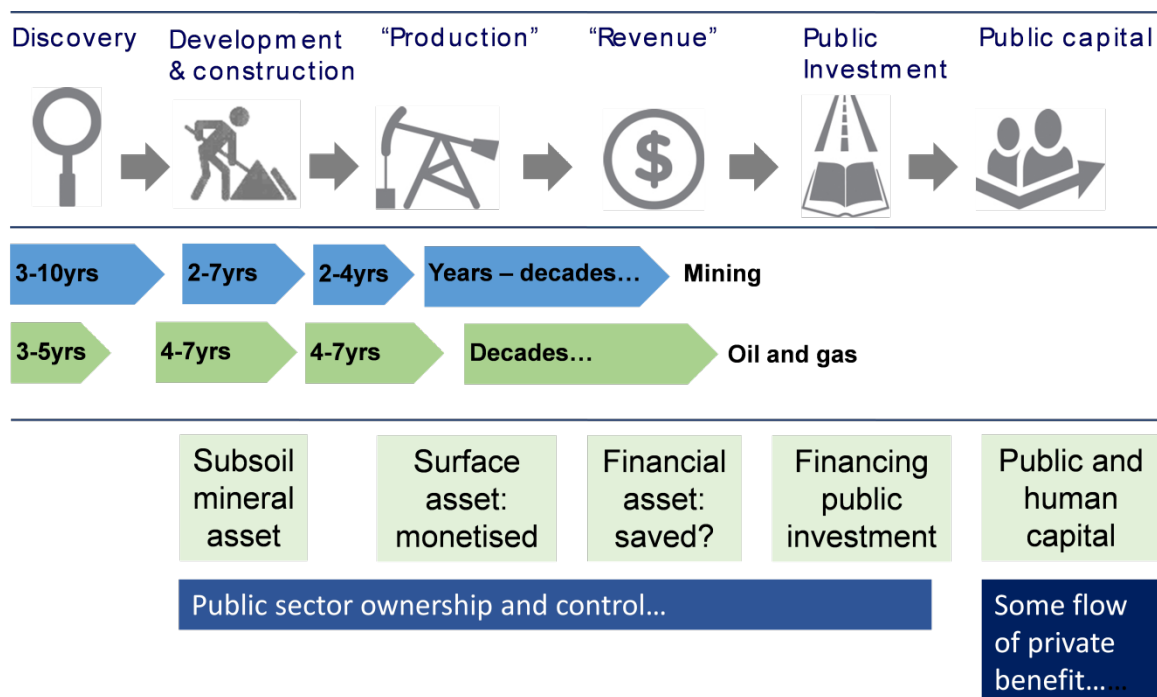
Discovery

Development & construction

“Production”

“Revenue”

Public Investment

Public capital

3-10yrs

2-7yrs

2-4yrs

Years – decades…

Mining

3-5yrs

4-7yrs

4-7yrs

Decades…

Oil and gas

Subsoil mineral asset

Surface asset: monetised

Financial asset: saved?

Financing public investment

Public and human capital

Public sector ownership and control…

Some flow of private benefit……